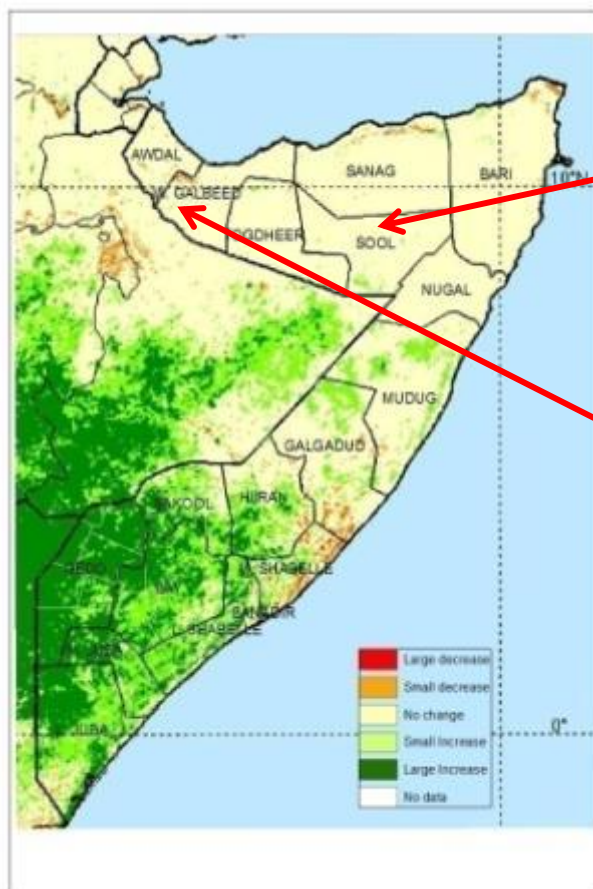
AWDAL
W. GALBEED
TOGDHEER
SANAG
BARI
SOOL
10°N
NUGAL
MUDUG
GALGADUD
BAKOOL
HIRAN
GEDO
BAY
M. SHABELLE
BANADIR
L. SHABELLE
JUBA
0°

Large decrease
Small decrease
No change
Small increase
Large increase
No data